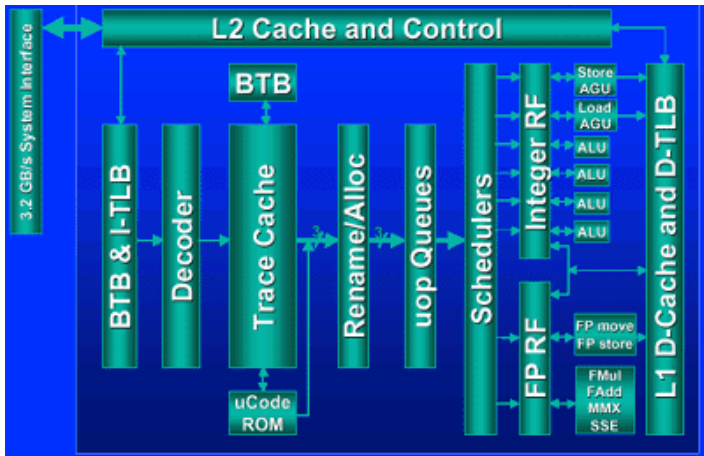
3.2 GB/s System Interface

L2 Cache and Control

BTB

BTB & I-TLB

Decoder

Trace Cache

Rename/Alloc

uop Queues

Schedulers

Integer RF

Store AGU

Load AGU

ALU

ALU

ALU

ALU

L1 D-Cache and D-TLB

FP RF

FP move

FP store

FMul

FAdd

MMX

SSE

uCode ROM

3

3